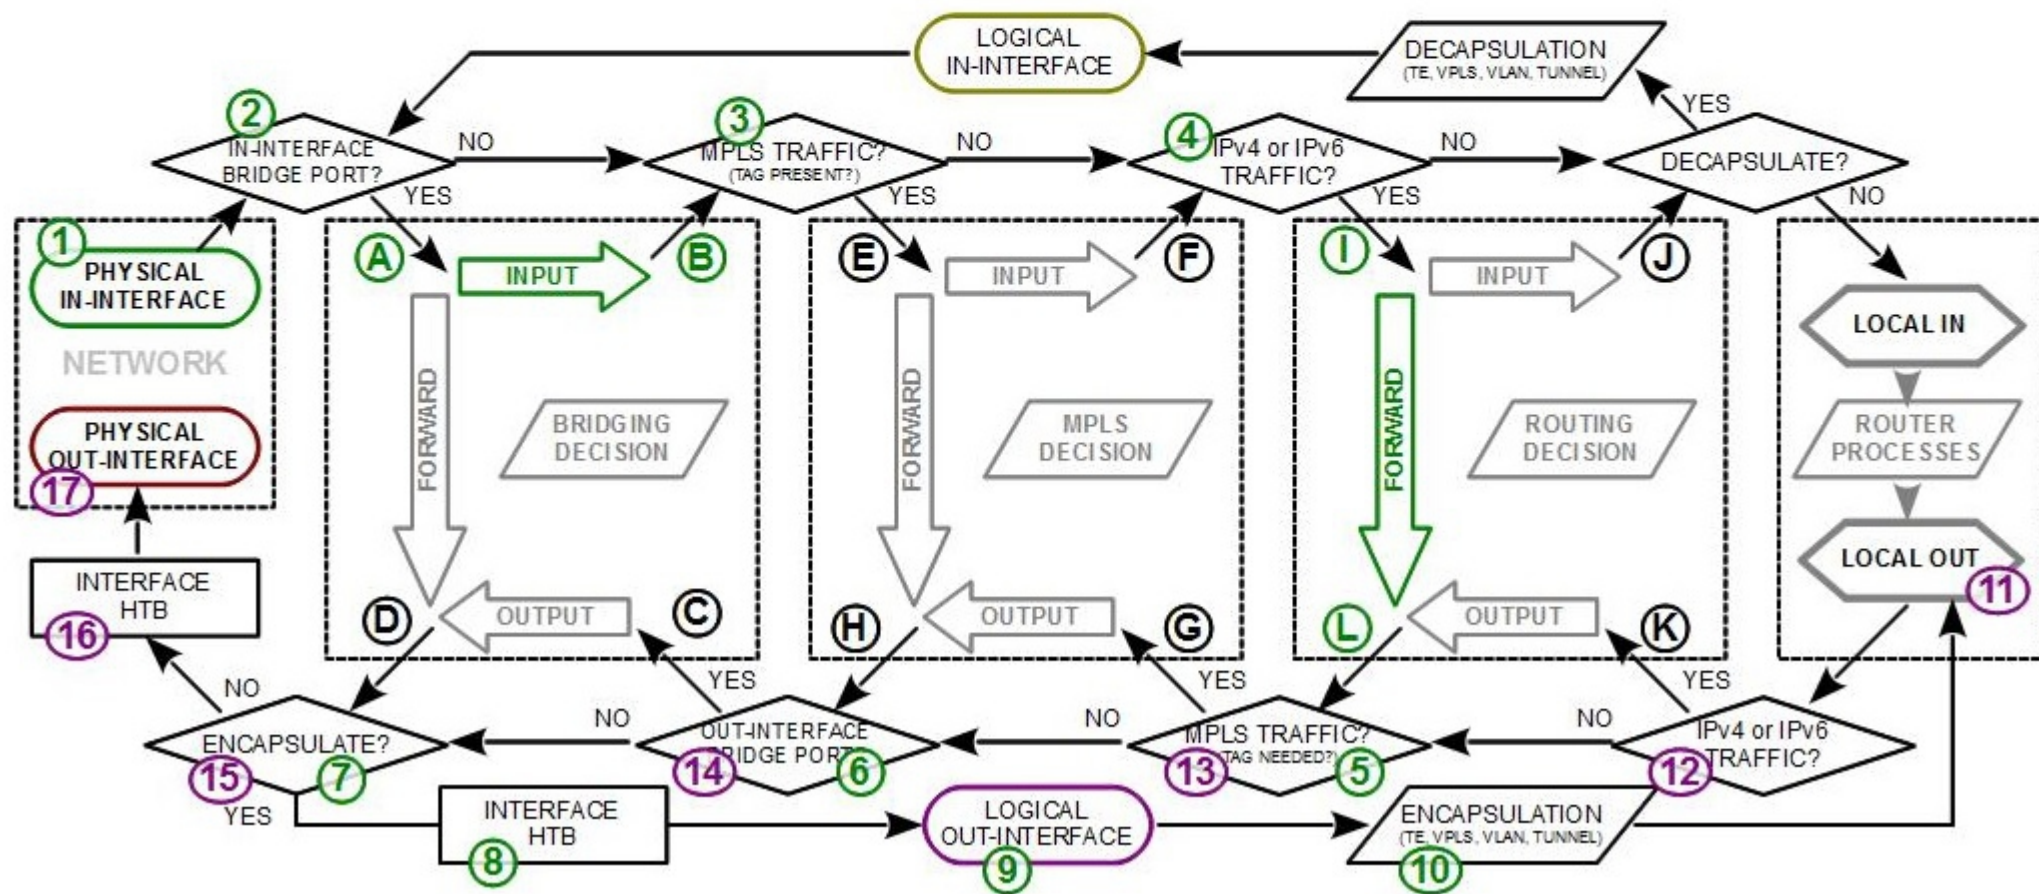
LOGICAL IN-INTERFACE

DECAPSULATION (TE, VPLS, VLAN, TUNNEL)

YES

2 IN-INTERFACE BRIDGE PORT? NO YES

3 MPLS TRAFFIC? (TAG PRESENT?) NO YES

4 IPv4 or IPv6 TRAFFIC? NO YES

DECAPSULATE? NO

1 PHYSICAL IN-INTERFACE

NETWORK

PHYSICAL OUT-INTERFACE 17

A INPUT B

FORWARD

BRIDGING DECISION

D OUTPUT C

E INPUT F

FORWARD

MPLS DECISION

H OUTPUT G

I INPUT J

FORWARD

ROUTING DECISION

L OUTPUT K

LOCAL IN

ROUTER PROCESSES

LOCAL OUT 11

INTERFACE HTB 16

NO

YES

NO

YES

NO

YES

NO

ENCAPSULATE? 15 7

YES

OUT-INTERFACE BRIDGE PORT? 14 6

MPLS TRAFFIC? (TAG NEEDED?) 13 5

IPv4 or IPv6 TRAFFIC? 12

INTERFACE HTB 8

LOGICAL OUT-INTERFACE 9

ENCAPSULATION (TE, VPLS, VLAN, TUNNEL) 10